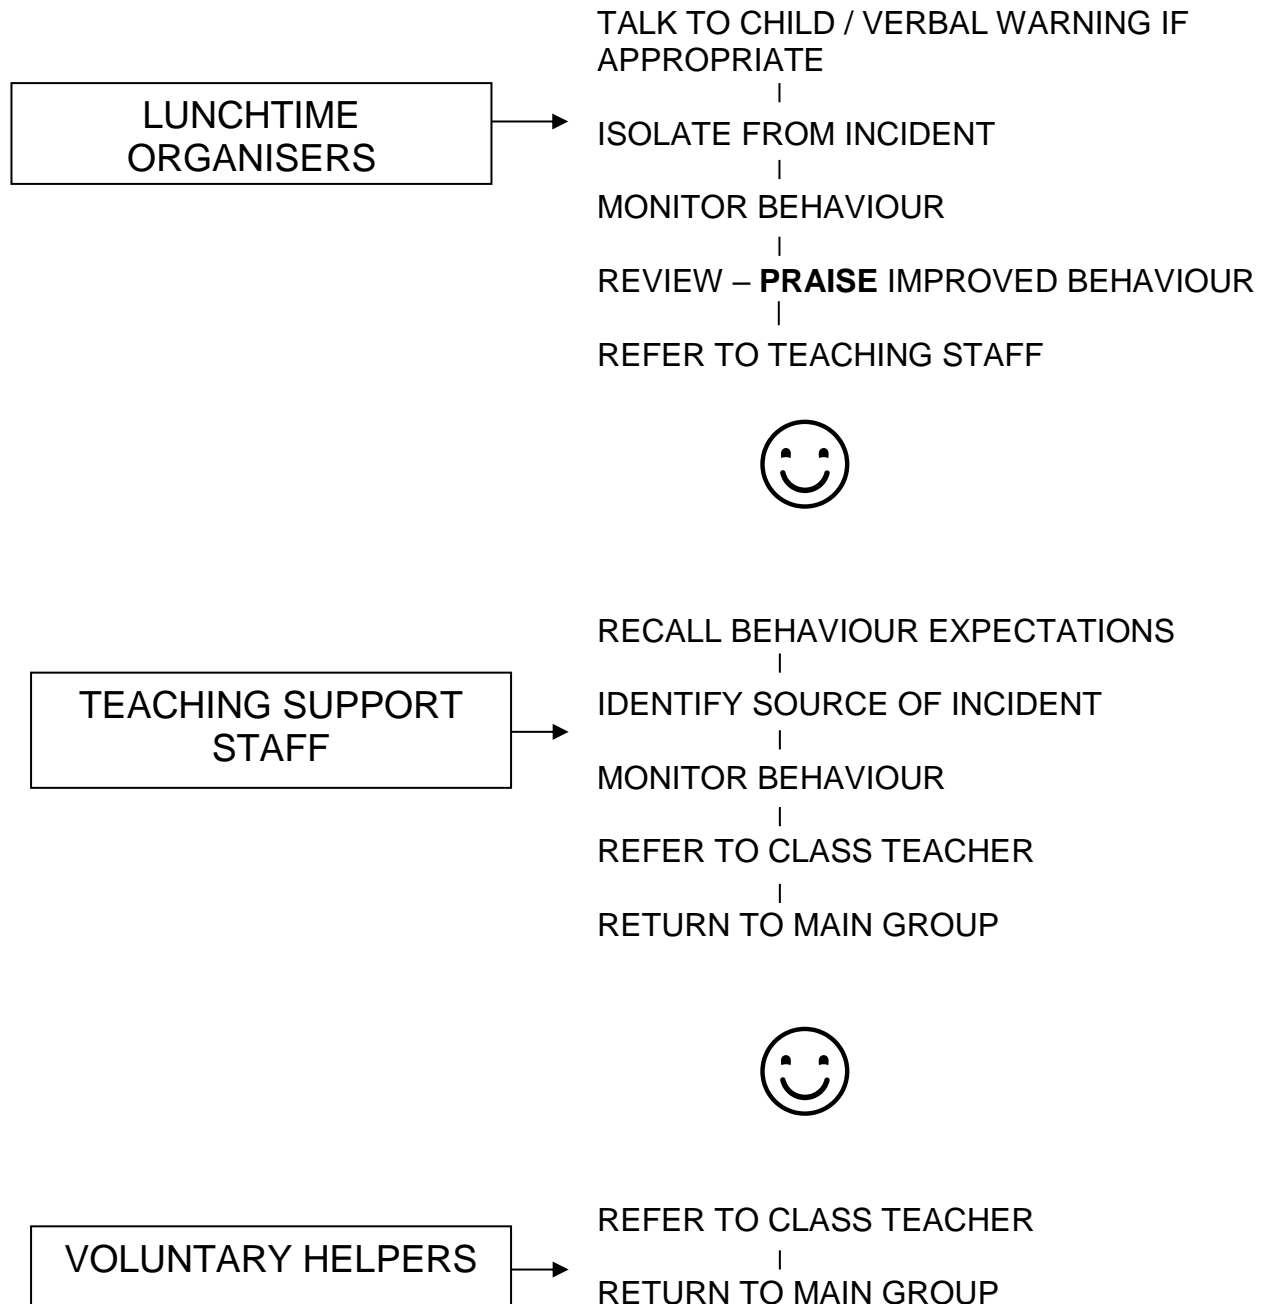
LUNCHTIME ORGANISERS

TALK TO CHILD / VERBAL WARNING IF APPROPRIATE

ISOLATE FROM INCIDENT

MONITOR BEHAVIOUR

REVIEW – **PRAISE** IMPROVED BEHAVIOUR

REFER TO TEACHING STAFF

TEACHING SUPPORT STAFF

RECALL BEHAVIOUR EXPECTATIONS

IDENTIFY SOURCE OF INCIDENT

MONITOR BEHAVIOUR

REFER TO CLASS TEACHER

RETURN TO MAIN GROUP

VOLUNTARY HELPERS

REFER TO CLASS TEACHER

RETURN TO MAIN GROUP